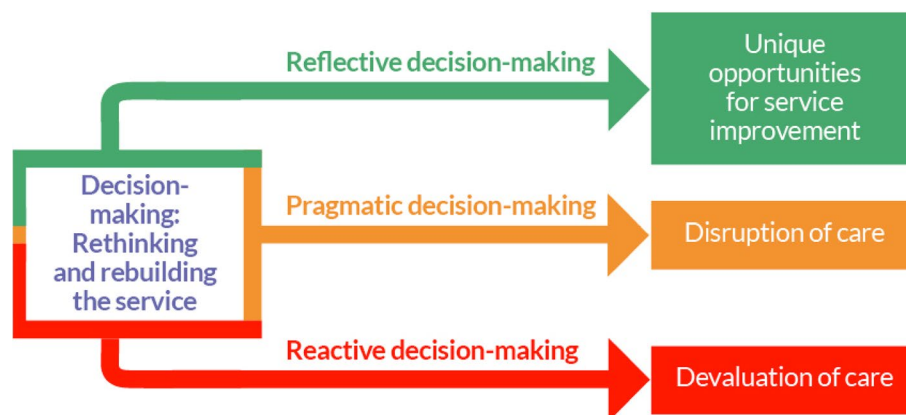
Decision-making: Rethinking and rebuilding the service

Reflective decision-making

Unique opportunities for service improvement

Pragmatic decision-making

Disruption of care

Reactive decision-making

Devaluation of care